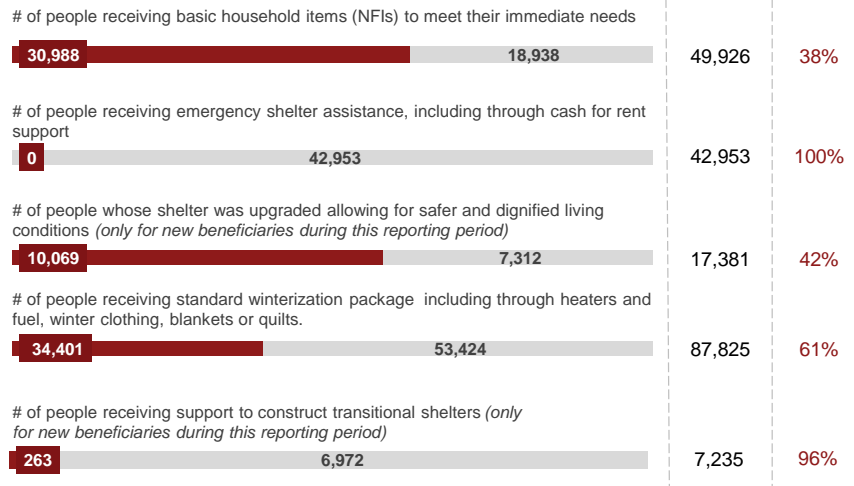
# of people receiving basic household items (NFIs) to meet their immediate needs

30,988 18,938 49,926 38%

# of people receiving emergency shelter assistance, including through cash for rent support

0 42,953 42,953 100%

# of people whose shelter was upgraded allowing for safer and dignified living conditions *(only for new beneficiaries during this reporting period)*

10,069 7,312 17,381 42%

# of people receiving standard winterization package including through heaters and fuel, winter clothing, blankets or quilts.

34,401 53,424 87,825 61%

# of people receiving support to construct transitional shelters *(only for new beneficiaries during this reporting period)*

263 6,972 7,235 96%